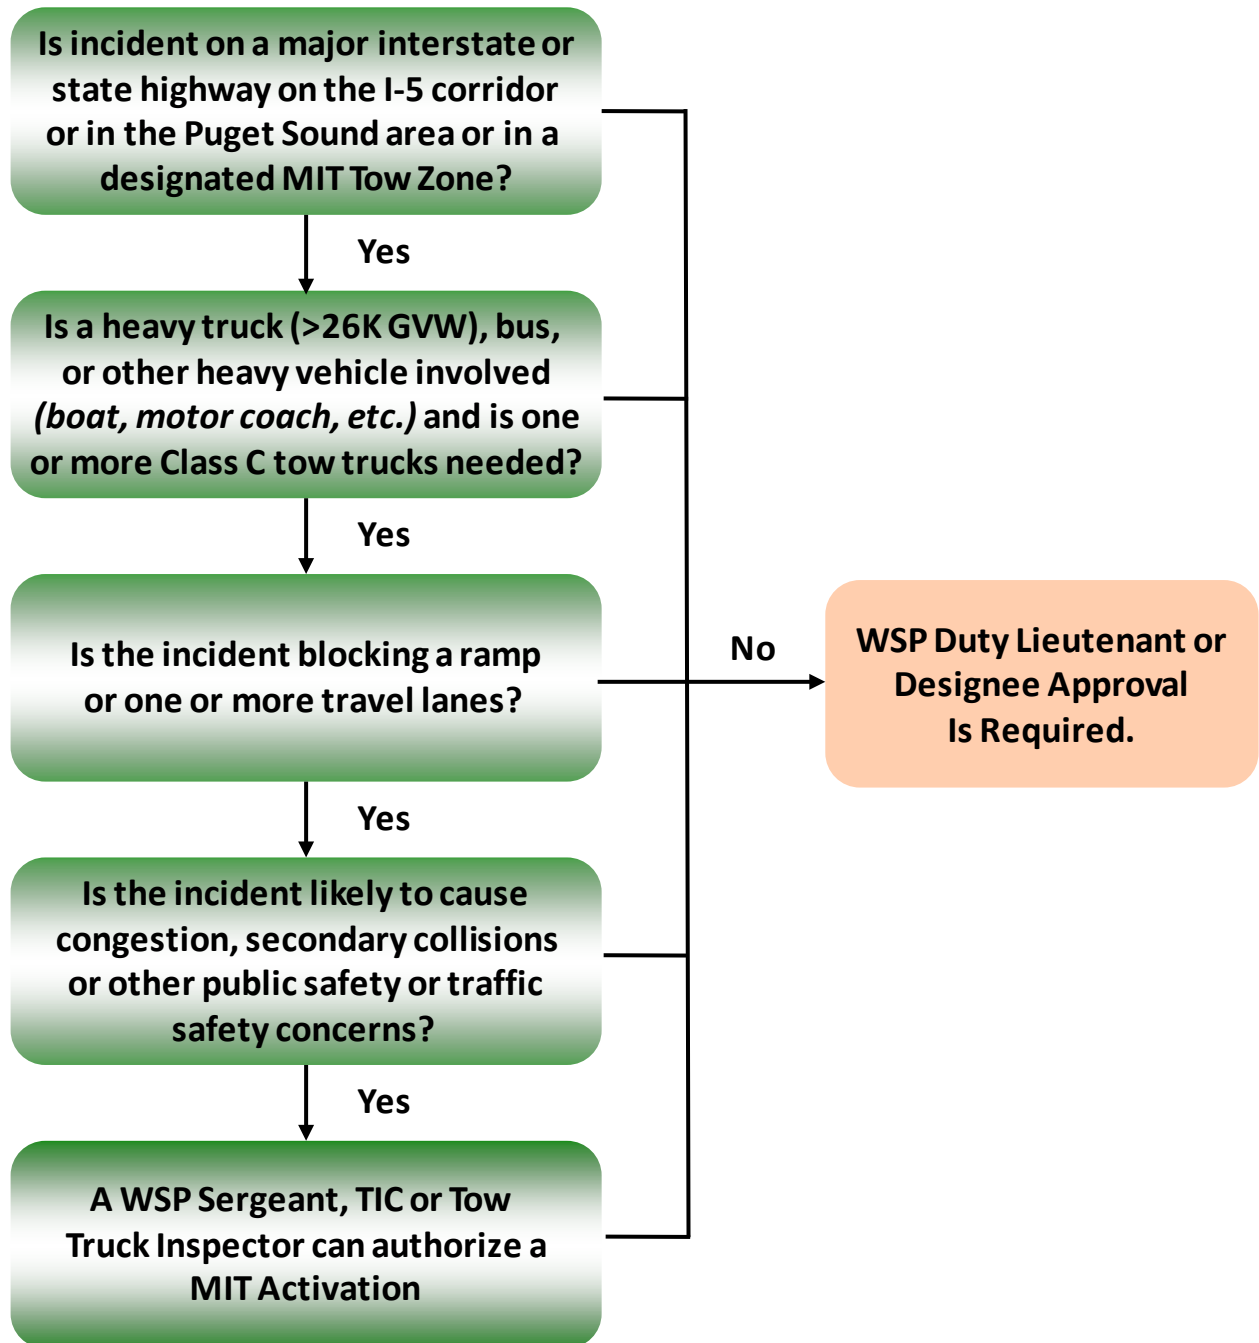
Is incident on a major interstate or state highway on the I-5 corridor or in the Puget Sound area or in a designated MIT Tow Zone?

Yes

Is a heavy truck (>26K GVW), bus, or other heavy vehicle involved *(boat, motor coach, etc.)* and is one or more Class C tow trucks needed?

Yes

Is the incident blocking a ramp or one or more travel lanes?

No

WSP Duty Lieutenant or Designee Approval Is Required.

Yes

Is the incident likely to cause congestion, secondary collisions or other public safety or traffic safety concerns?

Yes

A WSP Sergeant, TIC or Tow Truck Inspector can authorize a MIT Activation